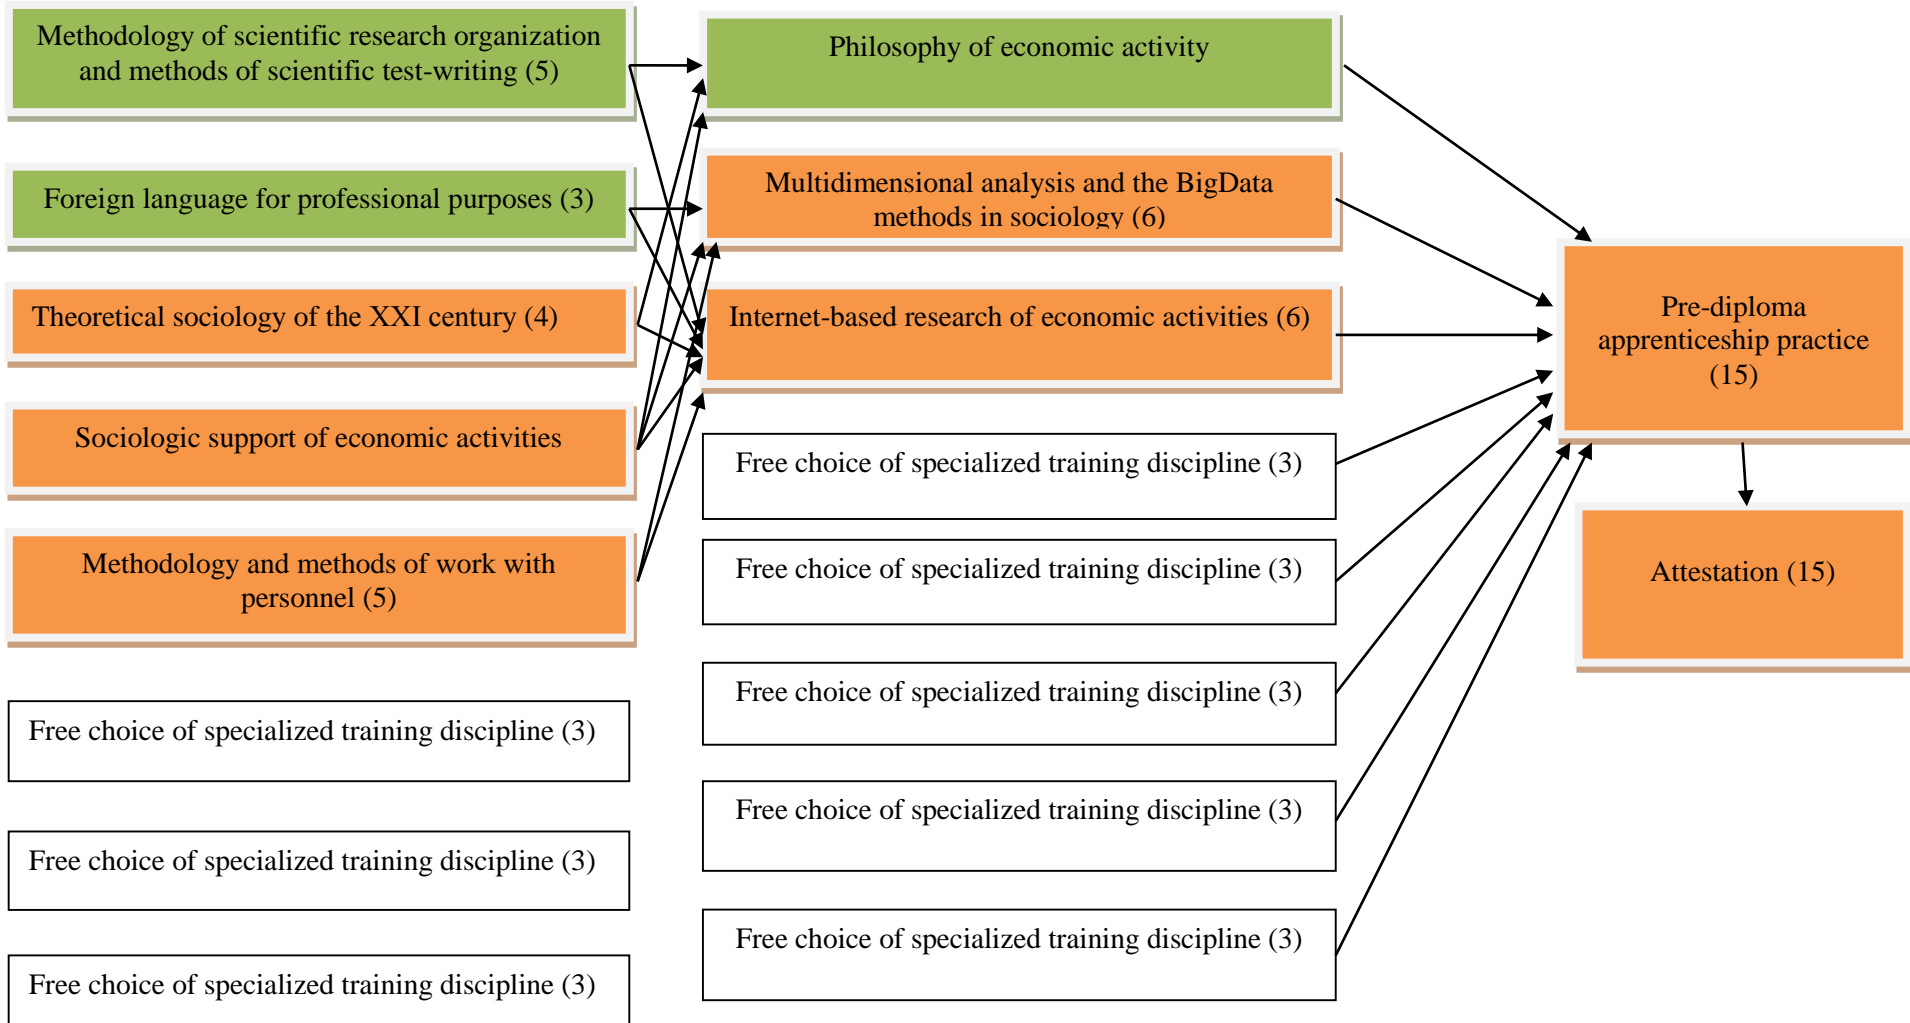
Methodology of scientific research organization and methods of scientific test-writing (5)

Foreign language for professional purposes (3)

Theoretical sociology of the XXI century (4)

Sociologic support of economic activities

Methodology and methods of work with personnel (5)

Free choice of specialized training discipline (3)

Free choice of specialized training discipline (3)

Free choice of specialized training discipline (3)

Philosophy of economic activity

Multidimensional analysis and the BigData methods in sociology (6)

Internet-based research of economic activities (6)

Free choice of specialized training discipline (3)

Free choice of specialized training discipline (3)

Free choice of specialized training discipline (3)

Free choice of specialized training discipline (3)

Free choice of specialized training discipline (3)

Pre-diploma apprenticeship practice (15)

Attestation (15)